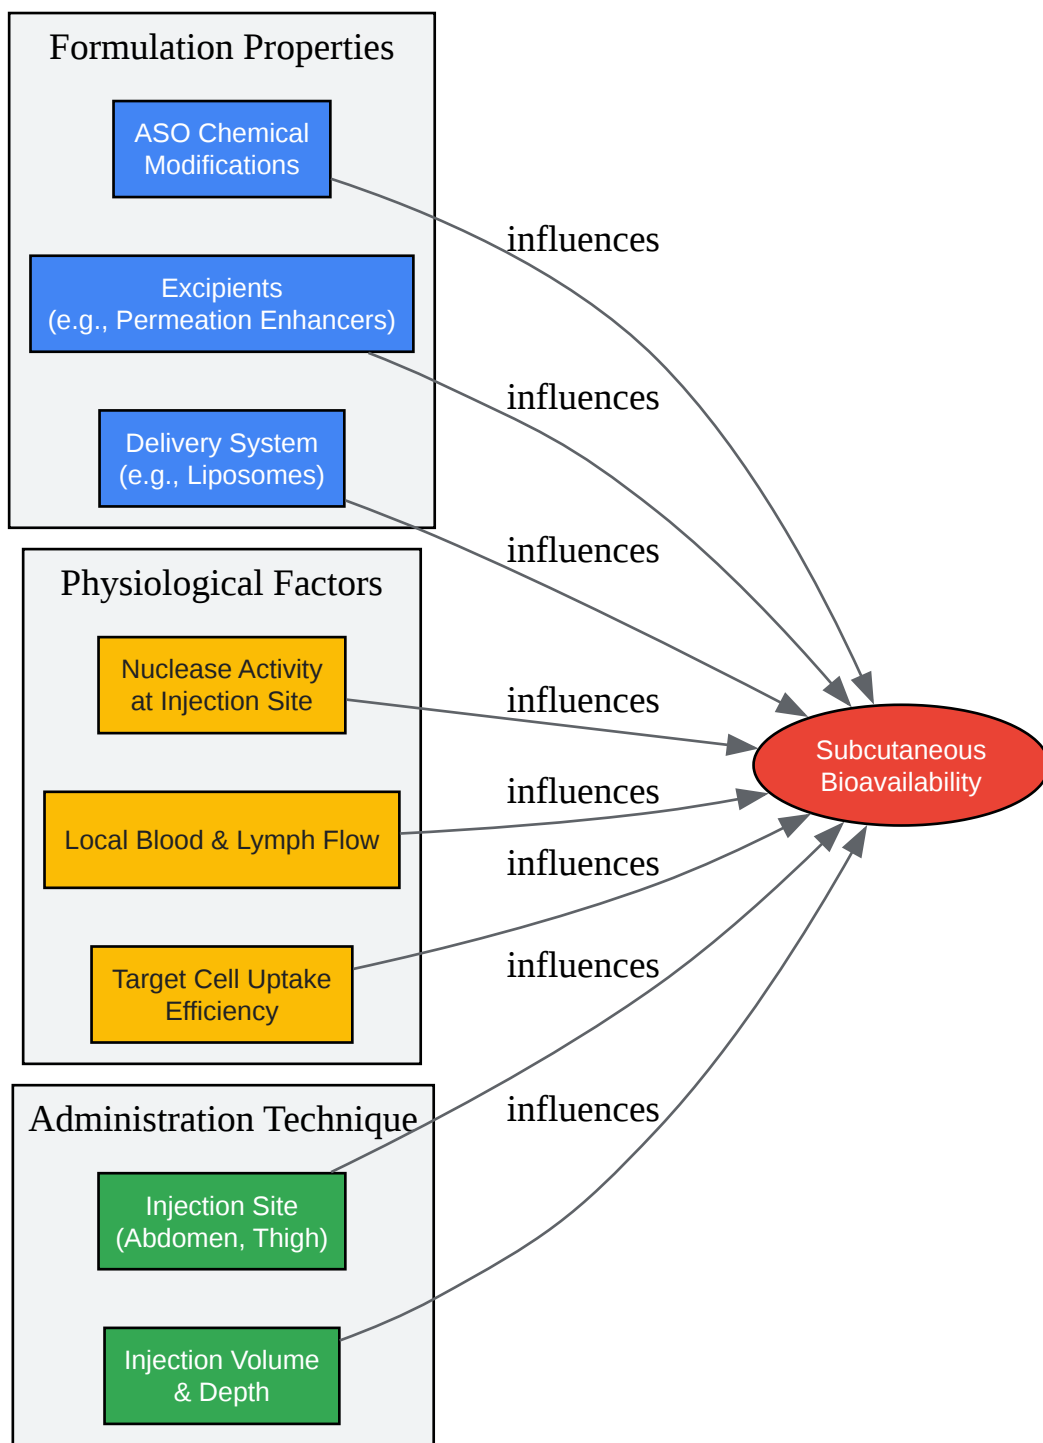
Formulation Properties

ASO Chemical Modifications

Excipients
(e.g., Permeation Enhancers)

Delivery System
(e.g., Liposomes)

Physiological Factors

Nuclease Activity at Injection Site

Local Blood & Lymph Flow

Target Cell Uptake Efficiency

Administration Technique

Injection Site
(Abdomen, Thigh)

Injection Volume & Depth

influences

influences

influences

influences

influences

influences

influences

influences

Subcutaneous Bioavailability